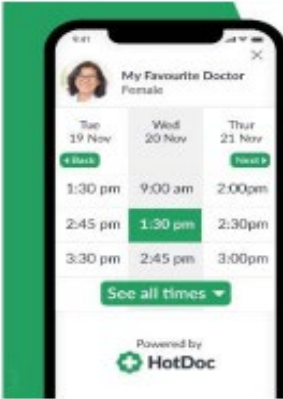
9:41

My Favourite Doctor
Female

Tue 19 Nov
Wed 20 Nov
Thur 21 Nov

Back
Next

| | | |
|---|---|---|
| 1:30 pm | 9:00 am | 2:00pm |
| 2:45 pm | 1:30 pm | 2:30pm |
| 3:30 pm | 2:45 pm | 3:00pm |

See all times

Powered by
HotDoc